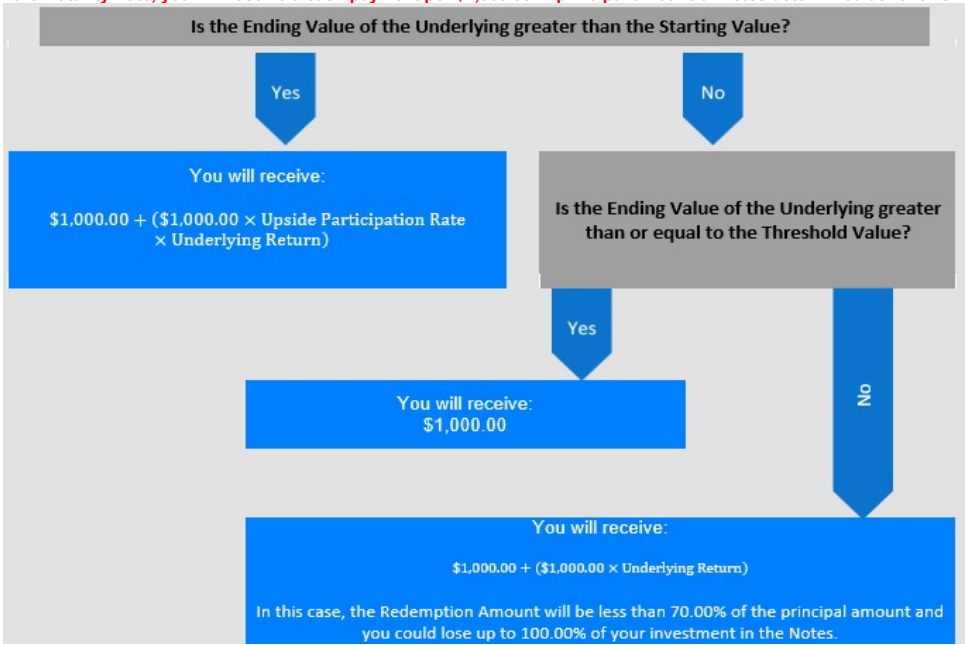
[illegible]

Is the Ending Value of the Underlying greater than the Starting Value?

Yes

No

You will receive:

$\$1,000.00 + (\$1,000.00 \times \text{Upside Participation Rate} \times \text{Underlying Return})$

Is the Ending Value of the Underlying greater than or equal to the Threshold Value?

Yes

You will receive: $1,000.00

No

You will receive:

$\$1,000.00 + (\$1,000.00 \times \text{Underlying Return})$

In this case, the Redemption Amount will be less than 70.00% of the principal amount and you could lose up to 100.00% of your investment in the Notes.